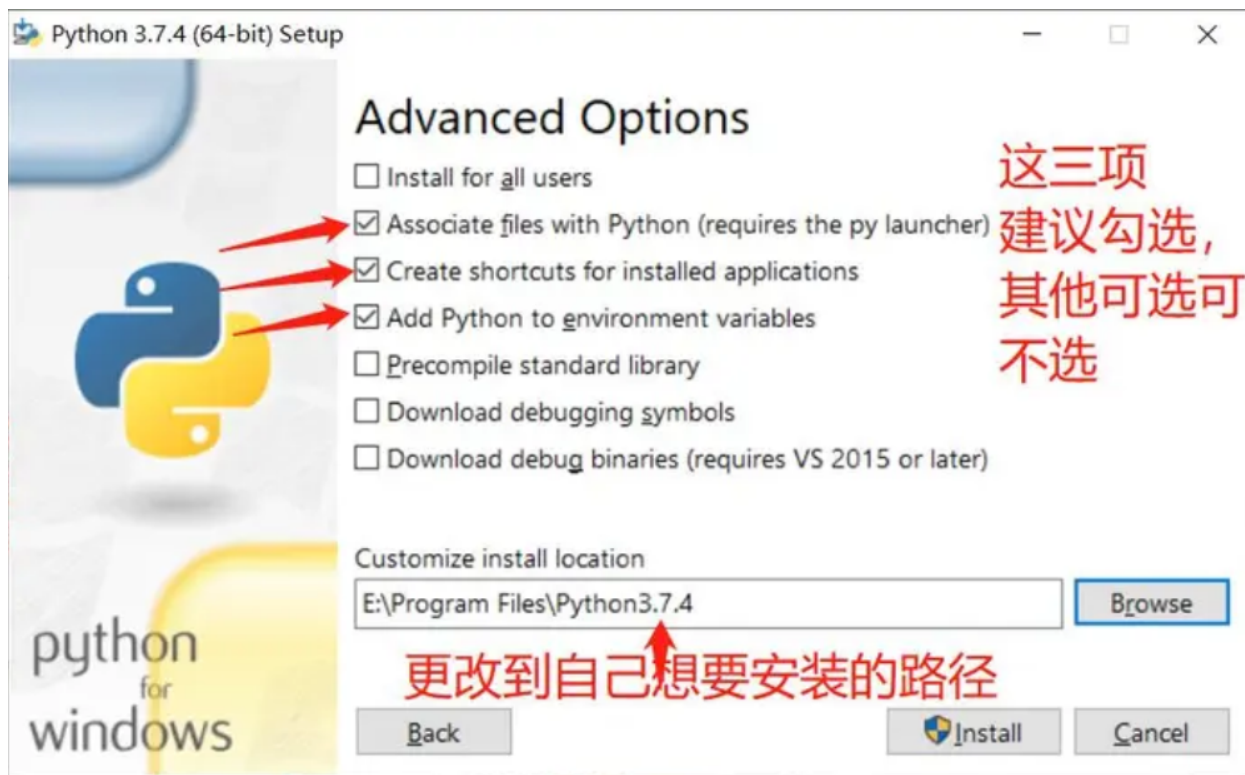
Python 3.7.4 (64-bit) Setup

Advanced Options

Install for all users

Associate files with Python (requires the py launcher)

Create shortcuts for installed applications

Add Python to environment variables

Precompile standard library

Download debugging symbols

Download debug binaries (requires VS 2015 or later)

这三项建议勾选，其他可选可不选

Customize install location

E:\Program Files\Python3.7.4

Browse

更改到自己想要安装的路径

python for windows

Back

Install

Cancel